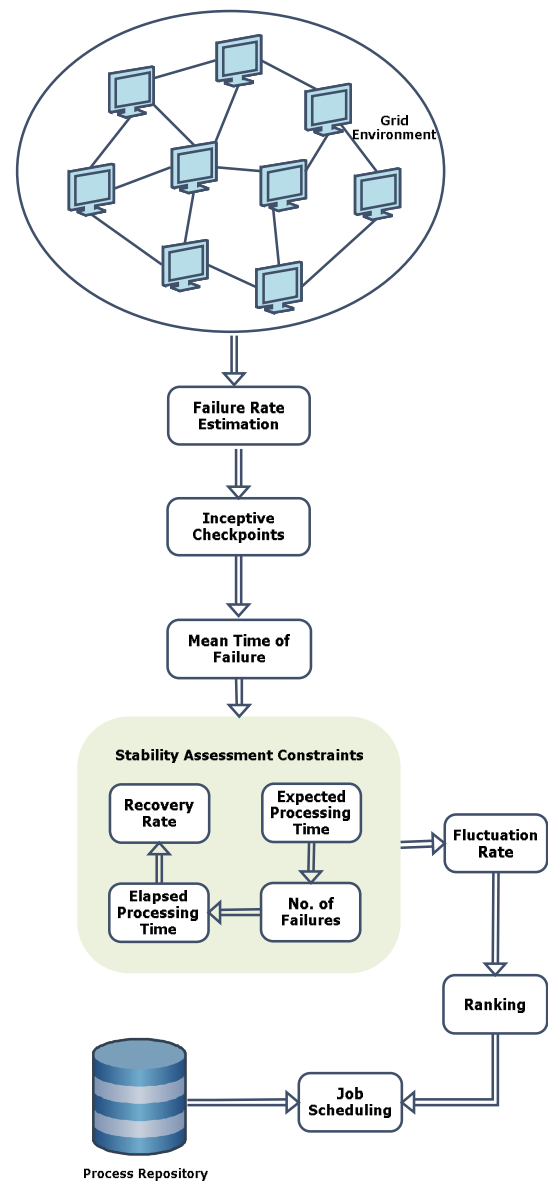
Grid Environment

Failure Rate Estimation

Inceptive Checkpoints

Mean Time of Failure

Stability Assessment Constraints

Recovery Rate

Expected Processing Time

Elapsed Processing Time

No. of Failures

Fluctuation Rate

Ranking

Job Scheduling

Process Repository